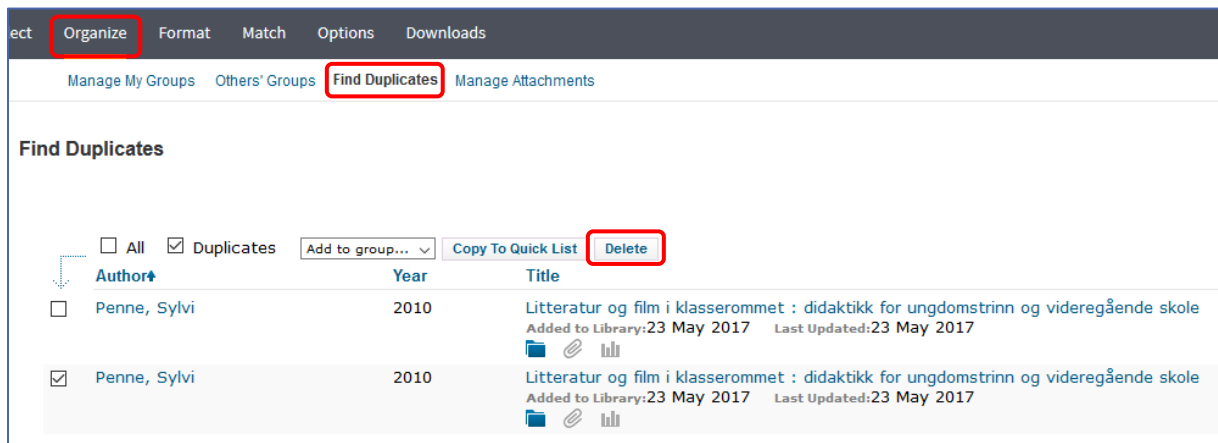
ect Organize Format Match Options Downloads

Manage My Groups Others' Groups Find Duplicates Manage Attachments

Find Duplicates

All Duplicates Add to group... Copy To Quick List Delete

| | Author↑ | Year | Title |
|---|---|---|---|
| | Penne, Sylvi | 2010 | Litteratur og film i klasserommet : didaktikk for ungdomstrinn og videregående skole Added to Library:23 May 2017 Last Updated:23 May 2017 |
| | Penne, Sylvi | 2010 | Litteratur og film i klasserommet : didaktikk for ungdomstrinn og videregående skole Added to Library:23 May 2017 Last Updated:23 May 2017 |